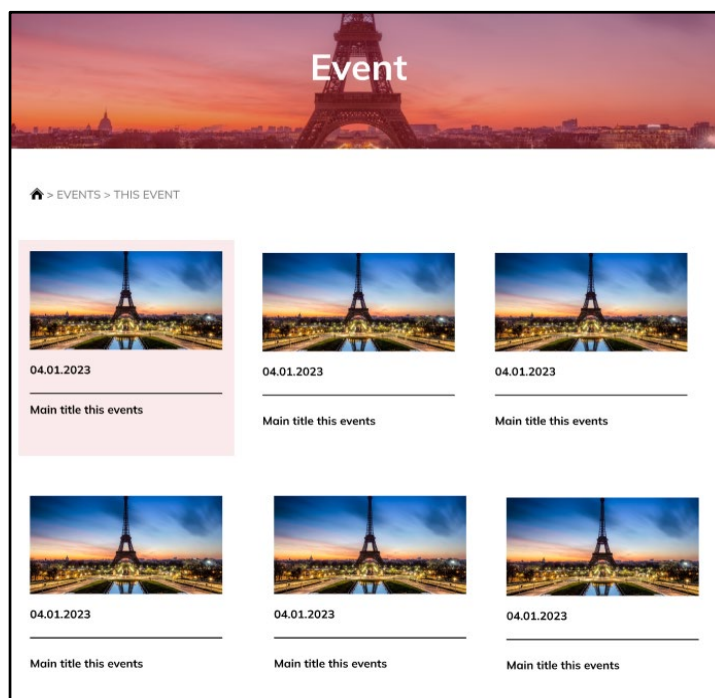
Event

> EVENTS > THIS EVENT

04.01.2023

Main title this events

04.01.2023

Main title this events

04.01.2023

Main title this events

04.01.2023

Main title this events

04.01.2023

Main title this events

04.01.2023

Main title this events